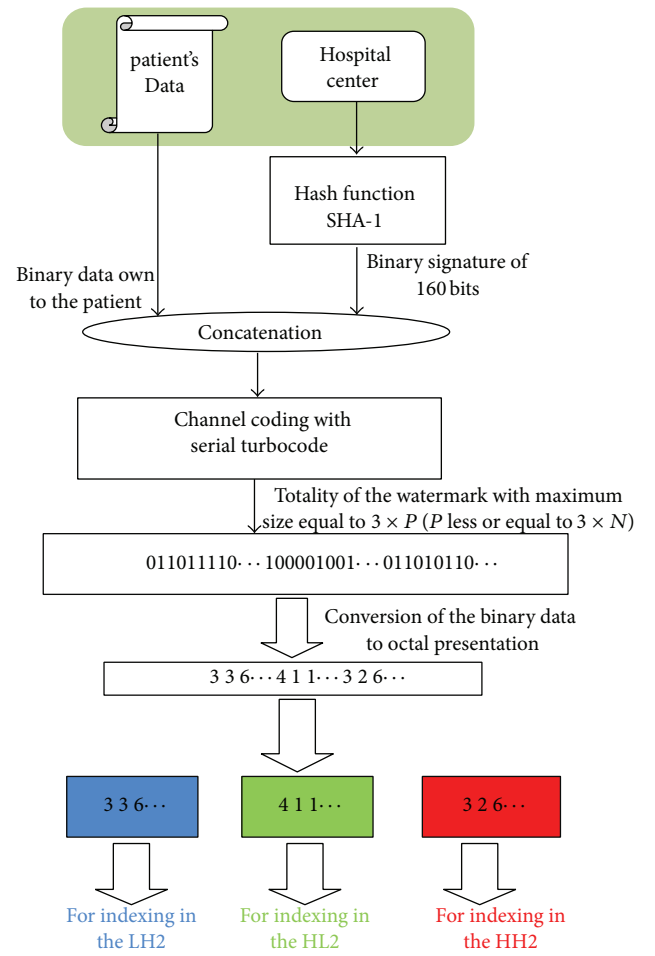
patient's Data

Hospital center

Hash function SHA-1

Binary data own to the patient

Binary signature of 160 bits

Concatenation

Channel coding with serial turbocode

Totality of the watermark with maximum size equal to $3 \times P$ ($P$ less or equal to $3 \times N$)

011011110$\cdots$100001001$\cdots$011010110$\cdots$

Conversion of the binary data to octal presentation

3 3 6$\cdots$4 1 1$\cdots$3 2 6$\cdots$

3 3 6$\cdots$

4 1 1$\cdots$

3 2 6$\cdots$

For indexing in the LH2

For indexing in the HL2

For indexing in the HH2